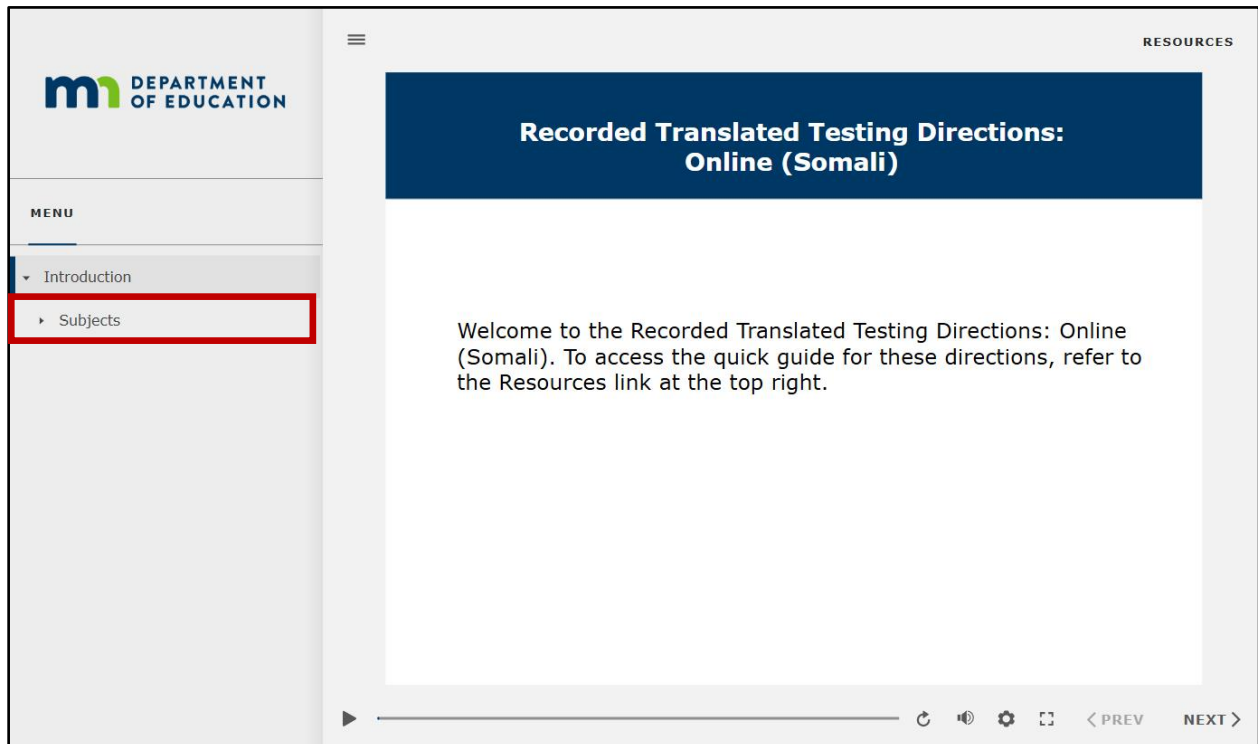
DEPARTMENT OF EDUCATION

MENU

Introduction

Subjects

RESOURCES

Recorded Translated Testing Directions: Online (Somali)

Welcome to the Recorded Translated Testing Directions: Online (Somali). To access the quick guide for these directions, refer to the Resources link at the top right.

‹ PREV

NEXT ›